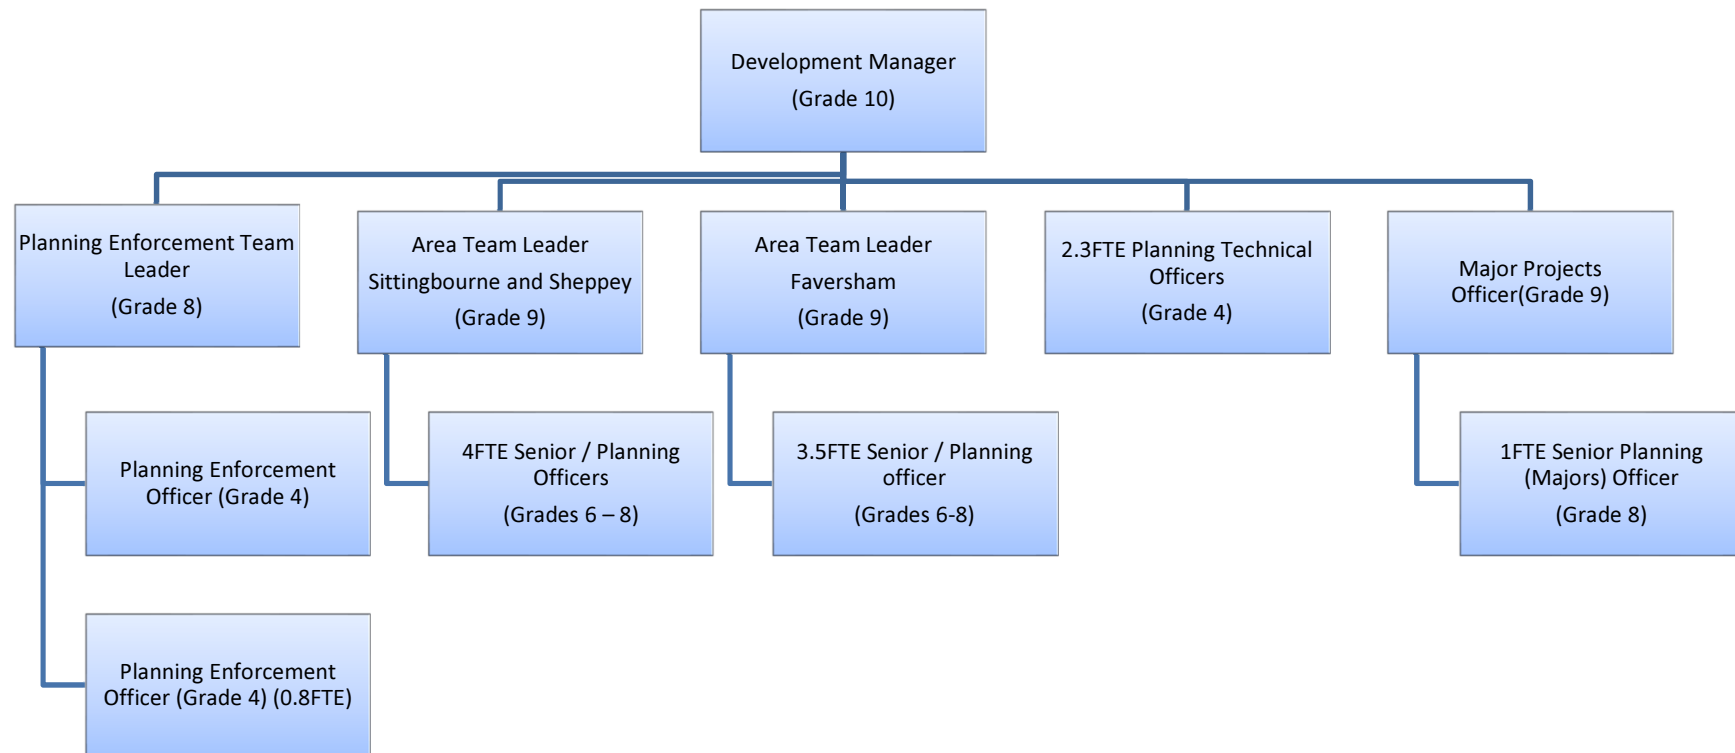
Development Manager
(Grade 10)

Planning Enforcement Team Leader
(Grade 8)

Area Team Leader
Sittingbourne and Sheppey
(Grade 9)

Area Team Leader
Faversham
(Grade 9)

2.3FTE Planning Technical Officers
(Grade 4)

Major Projects Officer(Grade 9)

Planning Enforcement Officer (Grade 4)

4FTE Senior / Planning Officers
(Grades 6 – 8)

3.5FTE Senior / Planning officer
(Grades 6-8)

1FTE Senior Planning (Majors) Officer
(Grade 8)

Planning Enforcement Officer (Grade 4) (0.8FTE)